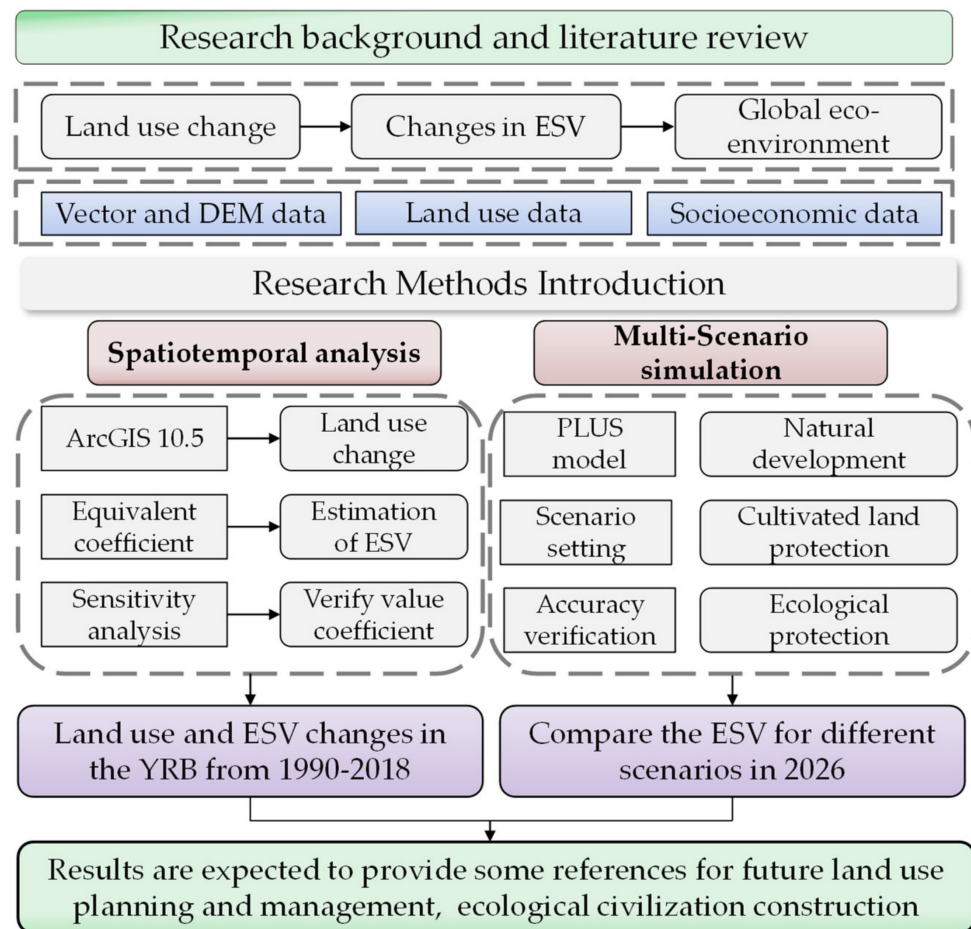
Research background and literature review

Land use change

Changes in ESV

Global eco-environment

Vector and DEM data

Land use data

Socioeconomic data

Research Methods Introduction

Spatiotemporal analysis

Multi-Scenario simulation

ArcGIS 10.5

Land use change

Equivalent coefficient

Estimation of ESV

Sensitivity analysis

Verify value coefficient

PLUS model

Natural development

Scenario setting

Cultivated land protection

Accuracy verification

Ecological protection

Land use and ESV changes in the YRB from 1990-2018

Compare the ESV for different scenarios in 2026

Results are expected to provide some references for future land use planning and management, ecological civilization construction